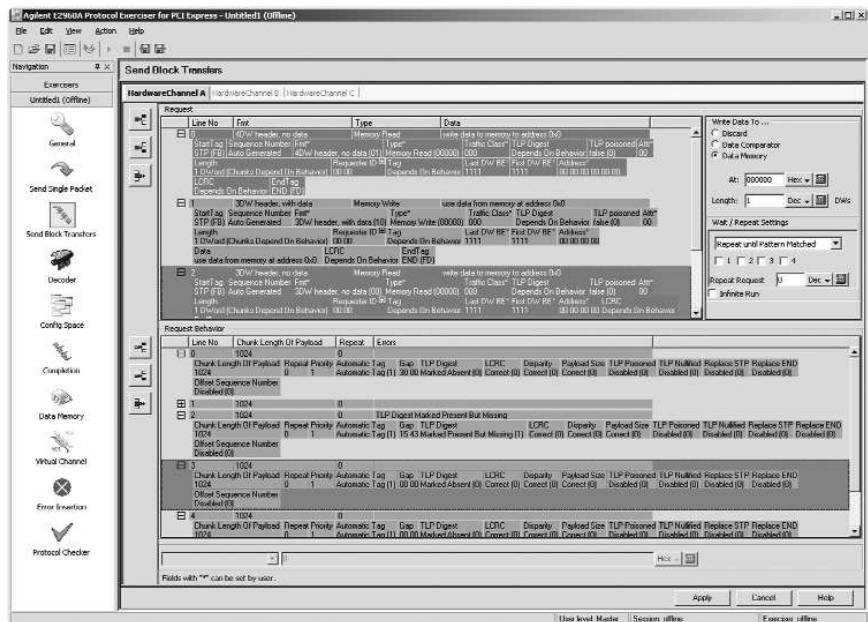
Agilent E2960A Protocol Exerciser for PCI Express - Untitled1 (Offline)

File Edit View Action Help

Navigation

Exercisers

Untitled1 (Offline)

General

Send Single Packet

Send Block Transfers

Decoder

Config Space

Completion

Data Memory

Virtual Channel

Error Insertion

Protocol Checker

Send Block Transfers

HardwareChannel A | HardwareChannel B | HardwareChannel C

Request

| Line No | Fmt | Type | Data |
|---|---|---|---|
| 0 | 4DW header, no data | Memory Read | write data to memory to address 0x0 |
| 1 | 3DW header, with data | Memory Write | use data from memory at address 0x0 |
| 2 | 3DW header, no data | Memory Read | write data to memory to address 0x0 |

StartTag Sequence Number Fmt* Type* Traffic Class* TLP Digest TLP poisoned Attr*
STP (FB) Auto Generated 4DW header, no data (01) Memory Read (00000) 000 Depends On Behavior false (0) 00
Length Requester ID Tag Last DW BE* First DW BE* Address*
1 DWord (Chunks Depend On Behavior) 00:00 Depends On Behavior 1111 00 00 00 00 00
LCRC EndTag
Depends On Behavior END (FD)

StartTag Sequence Number Fmt* Type* Traffic Class* TLP Digest TLP poisoned Attr*
STP (FB) Auto Generated 3DW header, with data (10) Memory Write (00000) 000 Depends On Behavior false (0) 00
Length Requester ID Tag Last DW BE* First DW BE* Address*
1 DWord (Chunks Depend On Behavior) 00:00 Depends On Behavior 1111 1111 00 00 00 00
Data LCRC EndTag
use data from memory at address 0x0 Depends On Behavior END (FD)

StartTag Sequence Number Fmt* Type* Traffic Class* TLP Digest TLP poisoned Attr*
STP (FB) Auto Generated 3DW header, no data (00) Memory Read (00000) 000 Depends On Behavior false (0) 00
Length Requester ID Tag Last DW BE* First DW BE* Address* LCRC
1 DWord (Chunks Depend On Behavior) 00:00 Depends On Behavior 1111 1111 00 00 00 00 Depends On Behavior

Write Data To ...
Discard
Data Comparator
Data Memory
At: 000000 Hex
Length: 1 Dec DWs

Wait / Repeat Settings
Repeat until Pattern Matched
1 2 3 4
Repeat Request 0 Dec
Infinite Run

Request Behavior

| Line No | Chunk Length Of Payload | Repeat | Errors |
|---|---|---|---|
| 0 | 1024 | 0 | |
| 1 | 1024 | 0 | |
| 2 | 1024 | 0 | TLP Digest Marked Present But Missing |
| 3 | 1024 | 0 | |
| 4 | 1024 | 0 | |

Chunk Length Of Payload Repeat Priority Automatic Tag Gap TLP Digest LCRC Disparity Payload Size TLP Poisoned TLP Nullified Replace STP Replace END
1024 0 1 Automatic Tag (1) 30 00 Marked Absent (0) Correct (0) Correct (0) Correct (0) Disabled (0) Disabled (0) Disabled (0) Disabled (0)
Offset Sequence Number
Disabled (0)

Chunk Length Of Payload Repeat Priority Automatic Tag Gap TLP Digest LCRC Disparity Payload Size TLP Poisoned TLP Nullified Replace STP Replace END
1024 0 1 Automatic Tag (1) 15 43 Marked Present But Missing (1) Correct (0) Correct (0) Correct (0) Disabled (0) Disabled (0) Disabled (0) Disabled (0)
Offset Sequence Number
Disabled (0)

Chunk Length Of Payload Repeat Priority Automatic Tag Gap TLP Digest LCRC Disparity Payload Size TLP Poisoned TLP Nullified Replace STP Replace END
1024 0 1 Automatic Tag (1) 00 00 Marked Absent (0) Correct (0) Correct (0) Correct (0) Disabled (0) Disabled (0) Disabled (0) Disabled (0)
Offset Sequence Number
Disabled (0)

Chunk Length Of Payload Repeat Priority Automatic Tag Gap TLP Digest LCRC Disparity Payload Size TLP Poisoned TLP Nullified Replace STP Replace END
1024 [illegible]

Hex

Fields with "*" can be set by user.

Apply Cancel Help

User level: Master Session: offline Exerciser offline